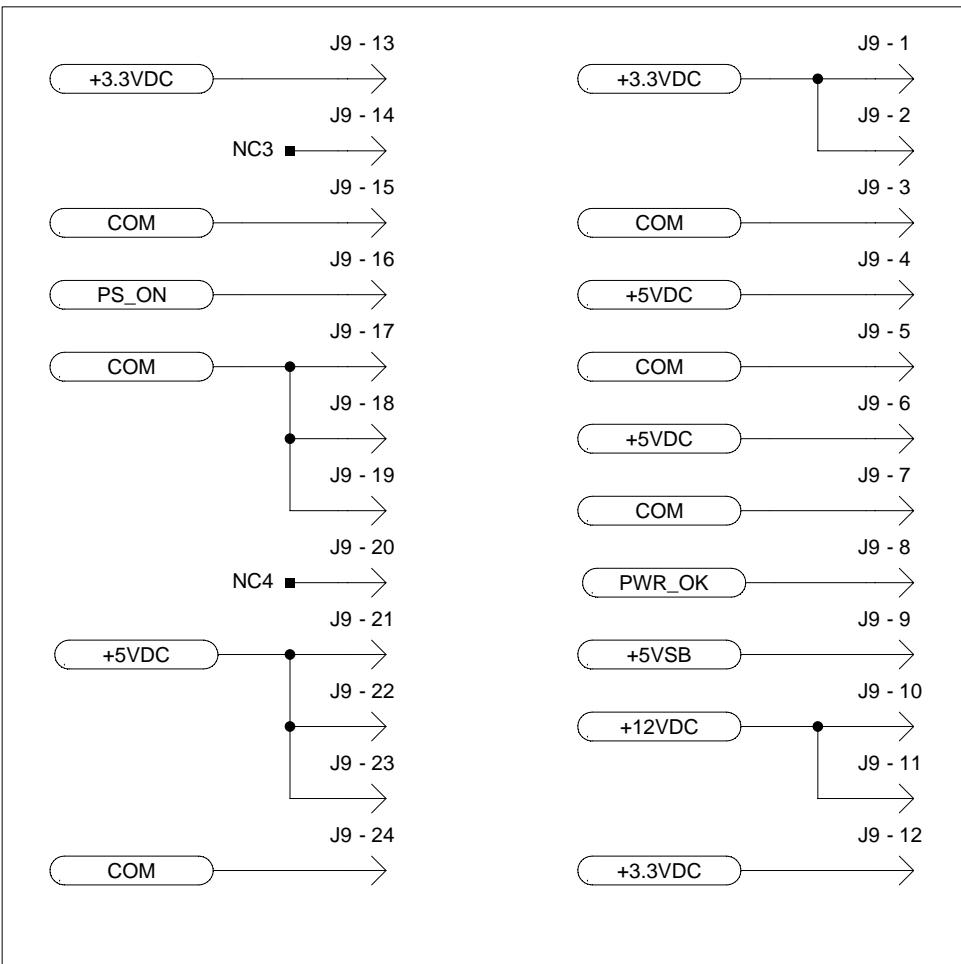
J9 - 13
+3.3VDC
J9 - 14
NC3
J9 - 15
COM
J9 - 16
PS_ON
J9 - 17
COM
J9 - 18
J9 - 19
J9 - 20
NC4
J9 - 21
+5VDC
J9 - 22
J9 - 23
J9 - 24
COM

J9 - 1
+3.3VDC
J9 - 2
J9 - 3
COM
J9 - 4
+5VDC
J9 - 5
COM
J9 - 6
+5VDC
J9 - 7
COM
J9 - 8
PWR_OK
J9 - 9
+5VSB
J9 - 10
+12VDC
J9 - 11
J9 - 12
+3.3VDC